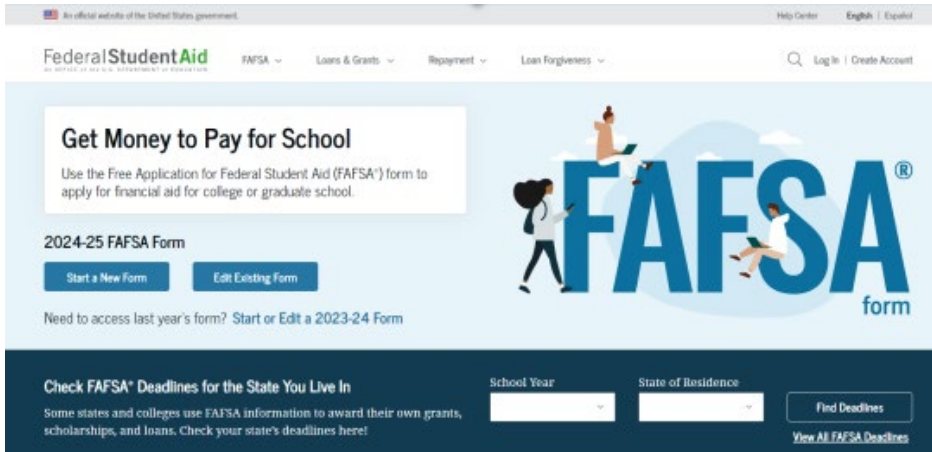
An official website of the United States government

Help Center English | Español

FederalStudentAid
AN OFFICE of the U.S. DEPARTMENT of EDUCATION

FAFSA ⌄ Loans & Grants ⌄ Repayment ⌄ Loan Forgiveness ⌄

Log In | Create Account

Get Money to Pay for School

Use the Free Application for Federal Student Aid (FAFSA®) form to apply for financial aid for college or graduate school.

2024-25 FAFSA Form

Start a New Form Edit Existing Form

Need to access last year's form? Start or Edit a 2023-24 Form

FAFSA®
form

Check FAFSA® Deadlines for the State You Live In

Some states and colleges use FAFSA information to award their own grants, scholarships, and loans. Check your state's deadlines here!

School Year

State of Residence

Find Deadlines

View All FAFSA Deadlines